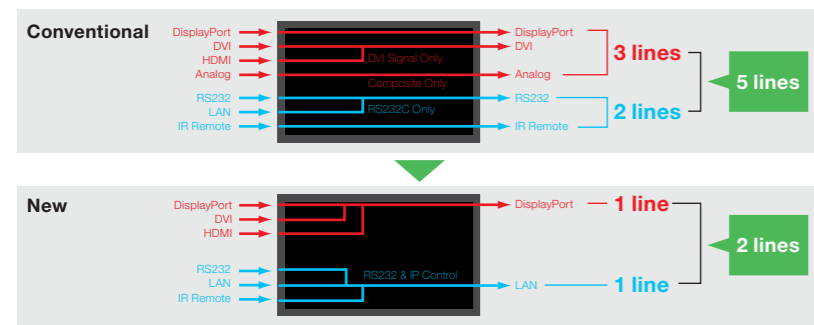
Conventional

DisplayPort
DVI
HDMI
Analog
RS232
LAN
IR Remote

DVI Signal Only
Composite Only
RS232C Only

DisplayPort
DVI
Analog
RS232
IR Remote

3 lines
2 lines
5 lines

New

DisplayPort
DVI
HDMI
RS232
LAN
IR Remote

RS232 & IP Control

DisplayPort
LAN

1 line
1 line
2 lines